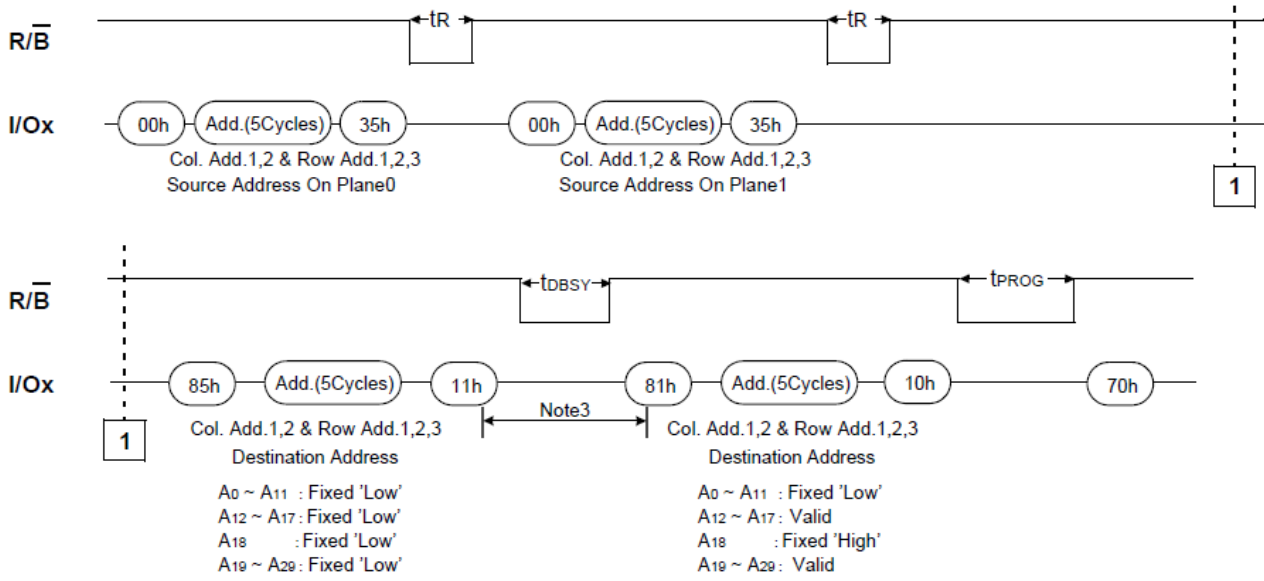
$R/\overline{B}$

tR

tR

I/Ox

00h Add.(5Cycles) 35h

Col. Add.1,2 & Row Add.1,2,3
Source Address On Plane0

00h Add.(5Cycles) 35h

Col. Add.1,2 & Row Add.1,2,3
Source Address On Plane1

1

$R/\overline{B}$

$t_{DBSY}$

$t_{PROG}$

I/Ox

1

85h Add.(5Cycles) 11h

Note3

81h Add.(5Cycles) 10h 70h

Col. Add.1,2 & Row Add.1,2,3
Destination Address

$A_0$ ~ $A_{11}$ : Fixed 'Low'
$A_{12}$ ~ $A_{17}$: Fixed 'Low'
$A_{18}$ : Fixed 'Low'
$A_{19}$ ~ $A_{29}$: Fixed 'Low'

Col. Add.1,2 & Row Add.1,2,3
Destination Address

$A_0$ ~ $A_{11}$ : Fixed 'Low'
$A_{12}$ ~ $A_{17}$: Valid
$A_{18}$ : Fixed 'High'
$A_{19}$ ~ $A_{29}$: Valid